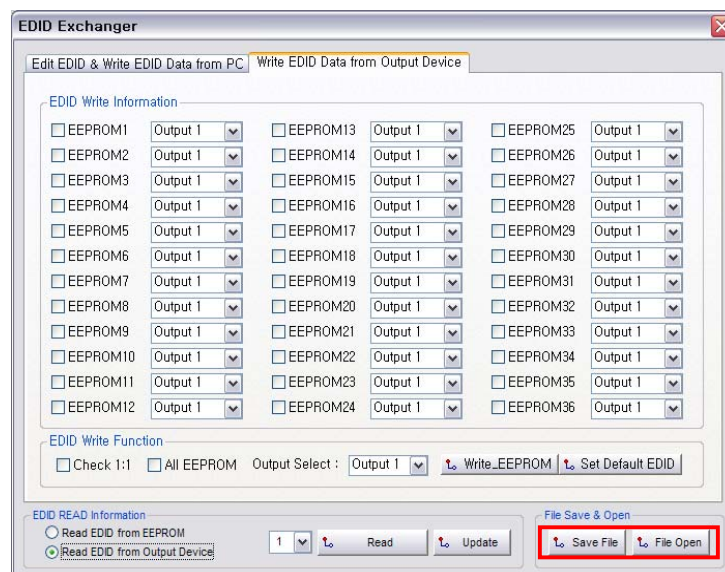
EDID Exchanger

Edit EDID & Write EDID Data from PC | Write EDID Data from Output Device

EDID Write Information

| | | | | | |
|---|---|---|---|---|---|
| EEPROM1 | Output 1 | EEPROM13 | Output 1 | EEPROM25 | Output 1 |
| EEPROM2 | Output 1 | EEPROM14 | Output 1 | EEPROM26 | Output 1 |
| EEPROM3 | Output 1 | EEPROM15 | Output 1 | EEPROM27 | Output 1 |
| EEPROM4 | Output 1 | EEPROM16 | Output 1 | EEPROM28 | Output 1 |
| EEPROM5 | Output 1 | EEPROM17 | Output 1 | EEPROM29 | Output 1 |
| EEPROM6 | Output 1 | EEPROM18 | Output 1 | EEPROM30 | Output 1 |
| EEPROM7 | Output 1 | EEPROM19 | Output 1 | EEPROM31 | Output 1 |
| EEPROM8 | Output 1 | EEPROM20 | Output 1 | EEPROM32 | Output 1 |
| EEPROM9 | Output 1 | EEPROM21 | Output 1 | EEPROM33 | Output 1 |
| EEPROM10 | Output 1 | EEPROM22 | Output 1 | EEPROM34 | Output 1 |
| EEPROM11 | Output 1 | EEPROM23 | Output 1 | EEPROM35 | Output 1 |
| EEPROM12 | Output 1 | EEPROM24 | Output 1 | EEPROM36 | Output 1 |

EDID Write Function

Check 1:1 All EEPROM Output Select : Output 1 Write_EEPROM Set Default EDID

EDID READ Information
Read EDID from EEPROM
Read EDID from Output Device

1 Read Update

File Save & Open
Save File File Open